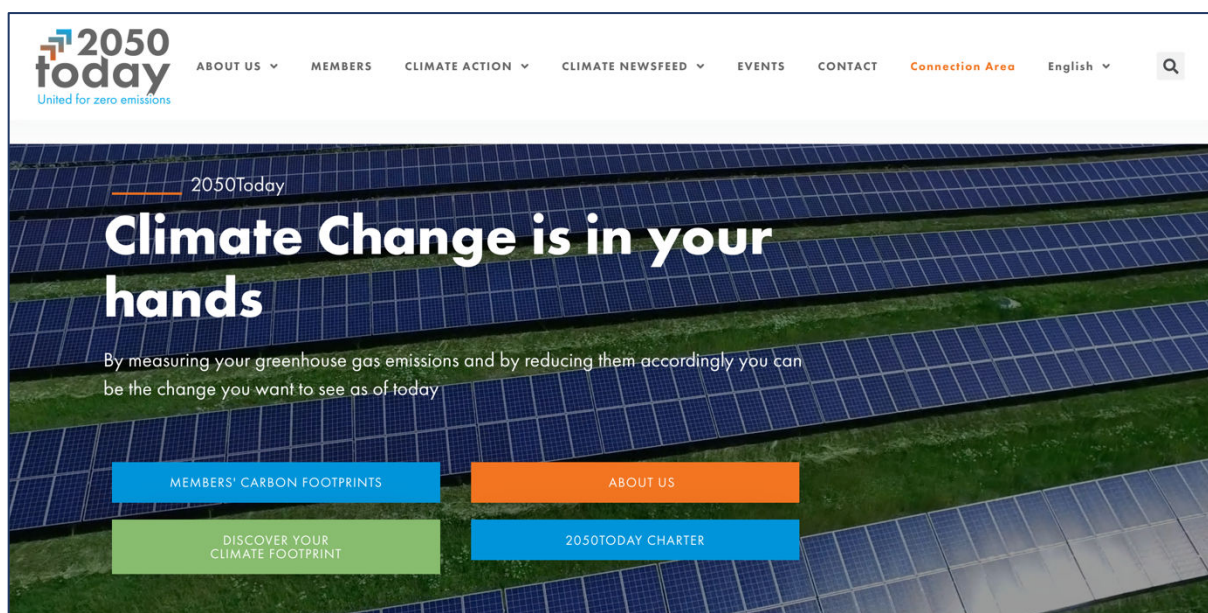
2050 today
United for zero emissions

ABOUT US
MEMBERS
CLIMATE ACTION
CLIMATE NEWSFEED
EVENTS
CONTACT
Connection Area
English

2050Today

Climate Change is in your hands

By measuring your greenhouse gas emissions and by reducing them accordingly you can be the change you want to see as of today

MEMBERS' CARBON FOOTPRINTS

ABOUT US

DISCOVER YOUR CLIMATE FOOTPRINT

2050TODAY CHARTER